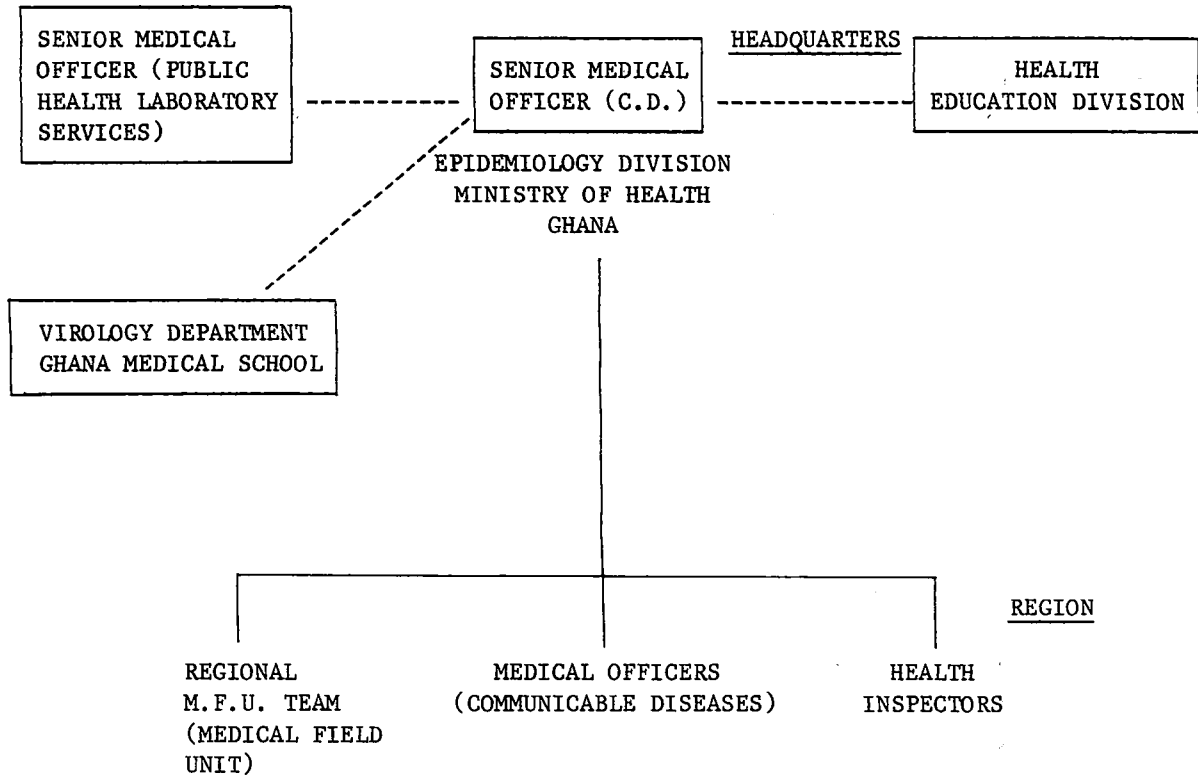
SENIOR MEDICAL OFFICER (PUBLIC HEALTH LABORATORY SERVICES)

SENIOR MEDICAL OFFICER (C.D.)

HEADQUARTERS

HEALTH EDUCATION DIVISION

EPIDEMIOLOGY DIVISION
MINISTRY OF HEALTH
GHANA

VIROLOGY DEPARTMENT
GHANA MEDICAL SCHOOL

REGION

REGIONAL M.F.U. TEAM (MEDICAL FIELD UNIT)

MEDICAL OFFICERS (COMMUNICABLE DISEASES)

HEALTH INSPECTORS